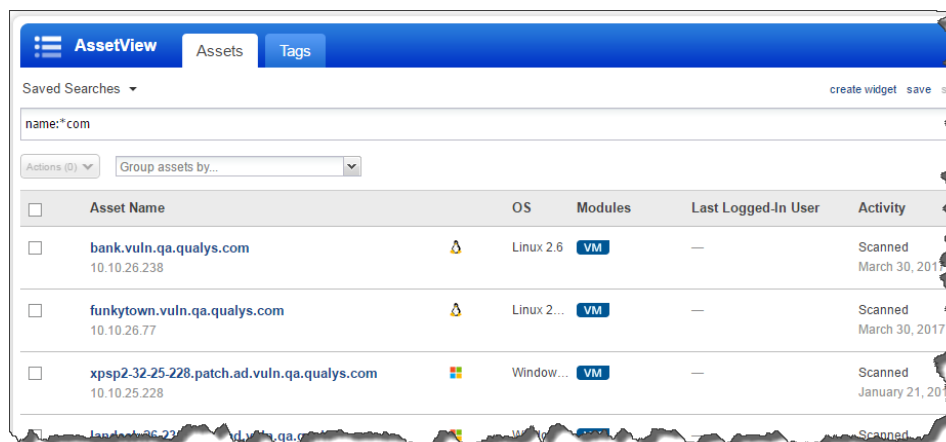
AssetView Assets Tags

Saved Searches ▾

create widget save s

name:*com

Actions (0) ▾ Group assets by...

| | Asset Name | | OS | Modules | Last Logged-In User | Activity |
|---|---|---|---|---|---|---|
| | bank.vuln.qa.qualys.com 10.10.26.238 | | Linux 2.6 | VM | — | Scanned March 30, 2017 |
| | funkytown.vuln.qa.qualys.com 10.10.26.77 | | Linux 2... | VM | — | Scanned March 30, 2017 |
| | xpsp2-32-25-228.patch.ad.vuln.qa.qualys.com 10.10.25.228 | | Window... | VM | — | Scanned January 21, 201 |
| | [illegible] | | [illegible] | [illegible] | | Scanned |